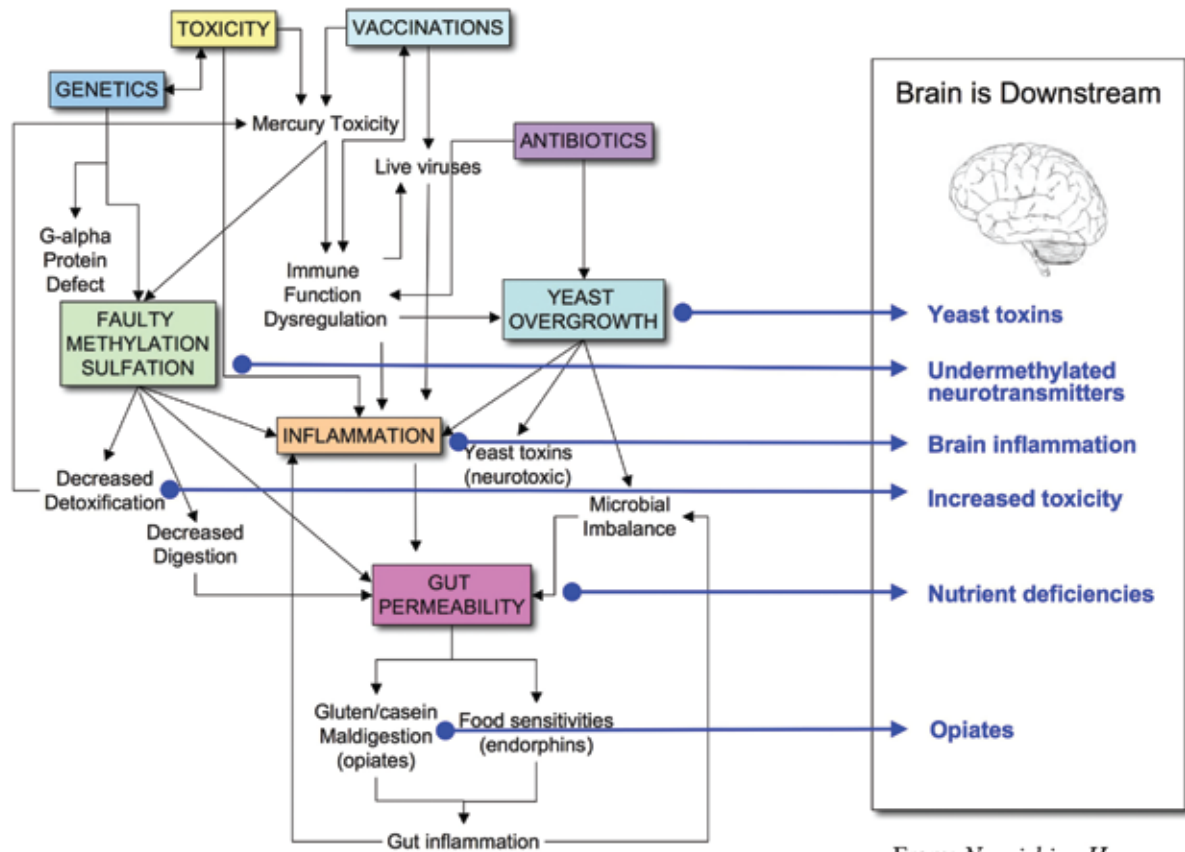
TOXICITY
VACCINATIONS
GENETICS
Mercury Toxicity
ANTIBIOTICS
Live viruses
G-alpha Protein Defect
Immune Function Dysregulation
YEAST OVERGROWTH
FAULTY METHYLATION SULFATION
INFLAMMATION
Yeast toxins (neurotoxic)
Decreased Detoxification
Microbial Imbalance
Decreased Digestion
GUT PERMEABILITY
Gluten/casein Maldigestion (opiates)
Food sensitivities (endorphins)
Gut inflammation

Brain is Downstream
Yeast toxins
Undermethylated neurotransmitters
Brain inflammation
Increased toxicity
Nutrient deficiencies
Opiates

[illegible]